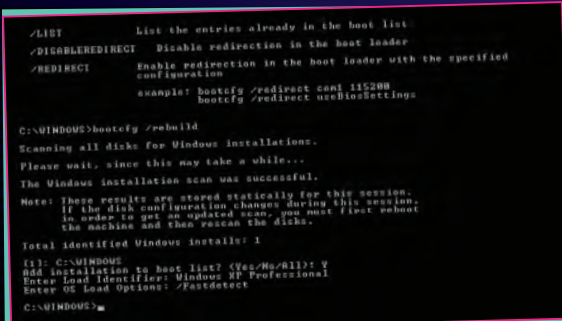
/LIST List the entries already in the boot list
/DISABLEREDIRECT Disable redirection in the boot loader
/REDIRECT Enable redirection in the boot loader with the specified configuration

example: bootcfg /redirect com1 115200
bootcfg /redirect useBiosSettings

C:\WINDOWS>bootcfg /rebuild

Scanning all disks for Windows installations.

Please wait, since this may take a while...

The Windows installation scan was successful.

Note: These results are stored statically for this session. If the disk configuration changes during this session, in order to get an updated scan, you must first reboot the machine and then rescan the disks.

Total identified Windows installs: 1

[1]: C:\WINDOWS
Add installation to boot list? (Yes/No/All)? Y
Enter Load Identifier: Windows XP Professional
Enter OS Load Options: /fastdetect

C:\WINDOWS>_